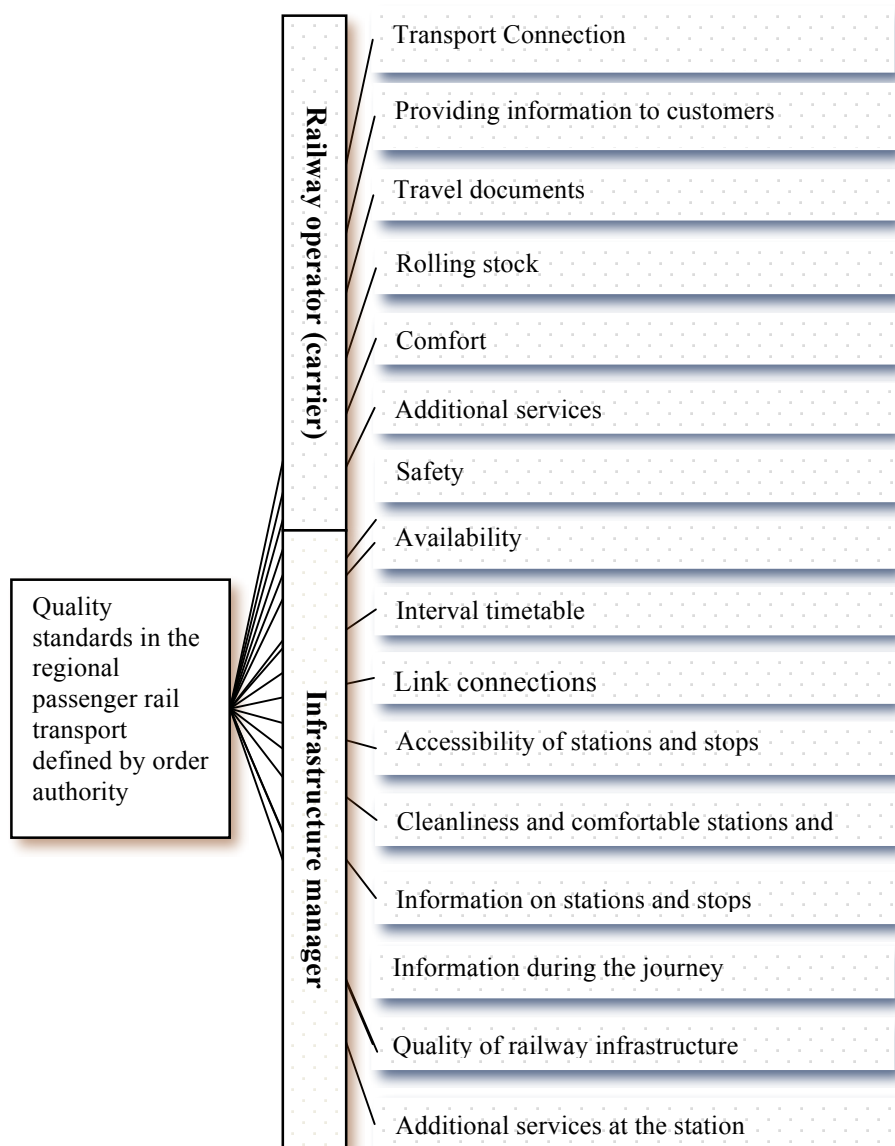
Quality standards in the regional passenger rail transport defined by order authority

Railway operator (carrier)

Transport Connection

Providing information to customers

Travel documents

Rolling stock

Comfort

Additional services

Safety

Infrastructure manager

Availability

Interval timetable

Link connections

Accessibility of stations and stops

Cleanliness and comfortable stations and

Information on stations and stops

Information during the journey

Quality of railway infrastructure

Additional services at the station